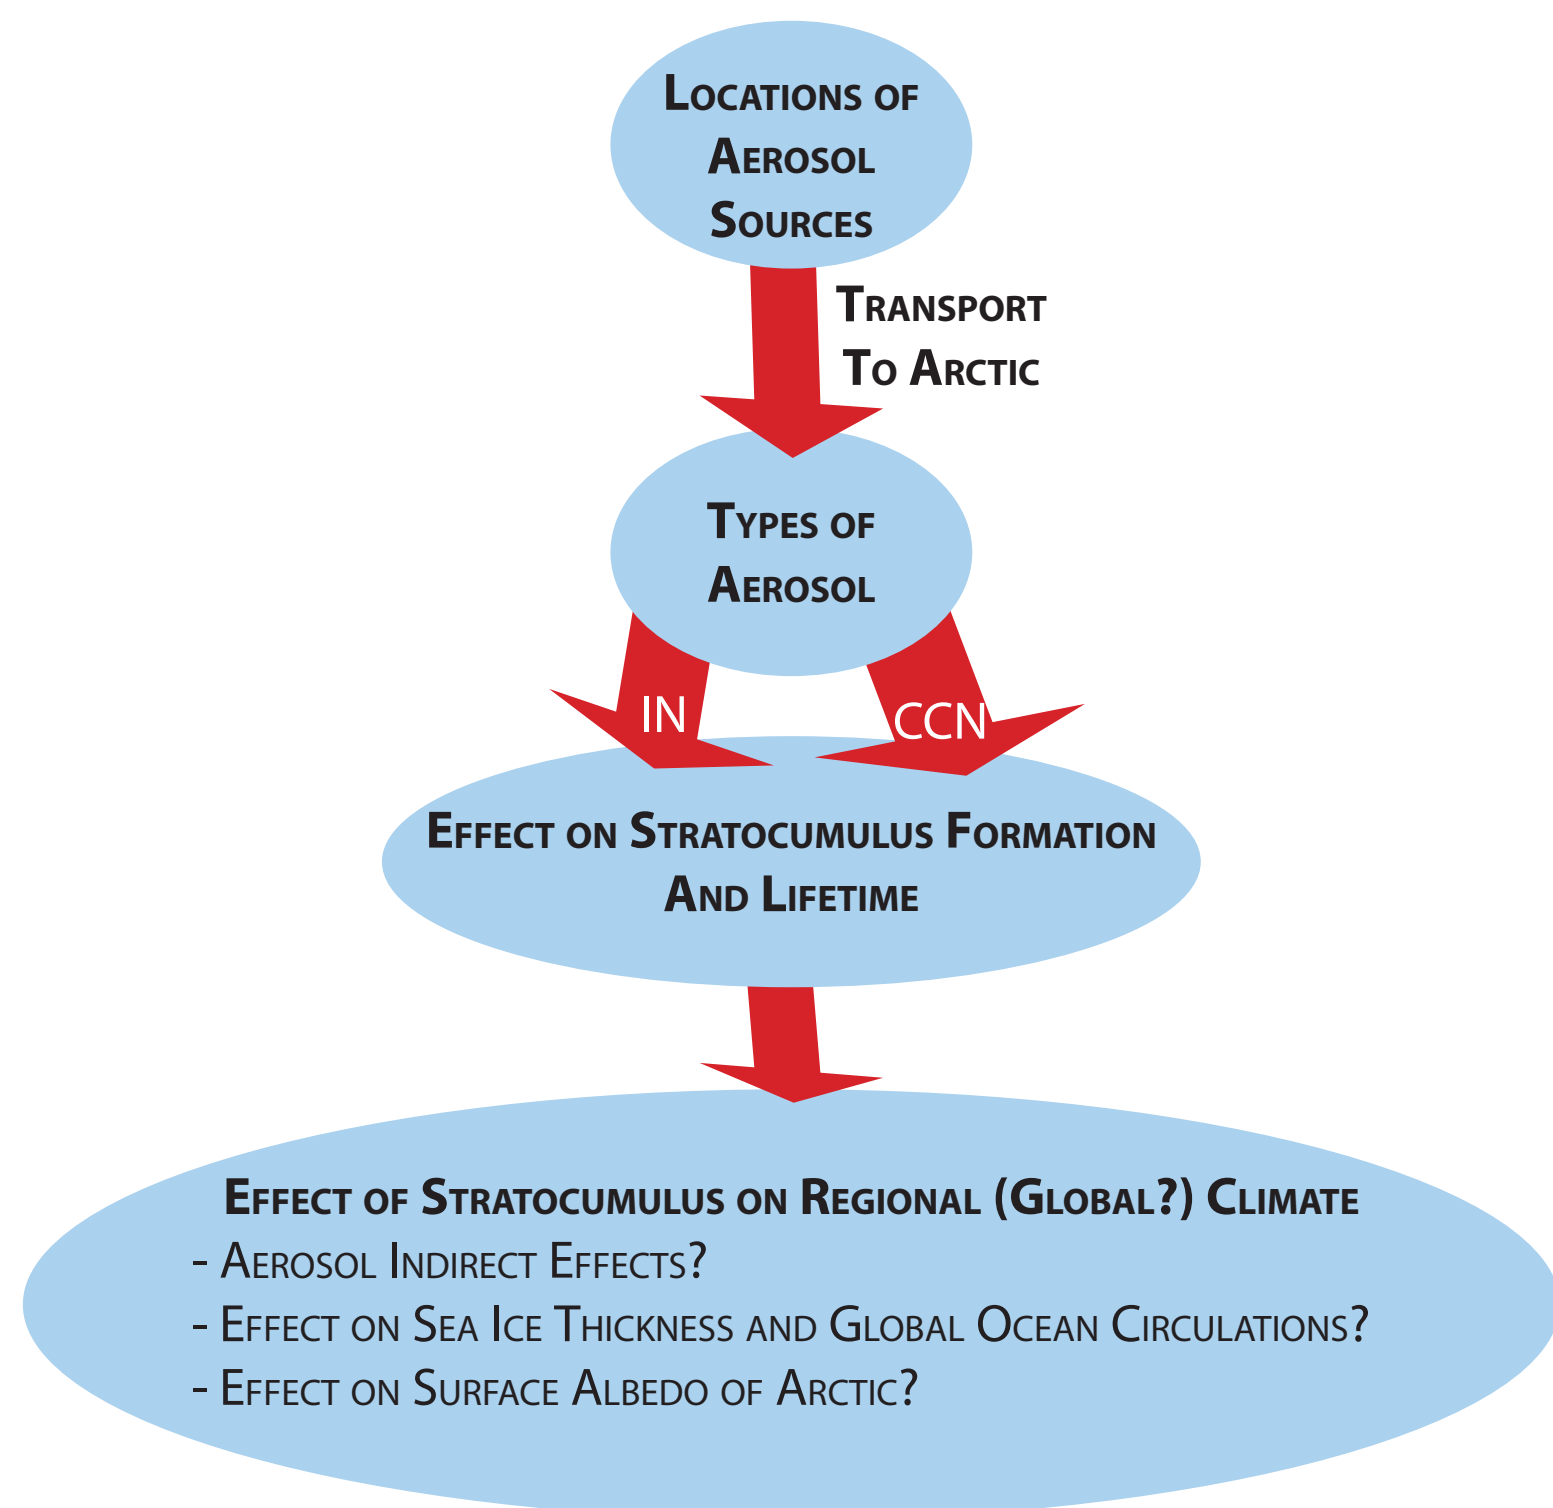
Locations of Aerosol Sources

Transport To Arctic

Types of Aerosol

IN

CCN

Effect on Stratocumulus Formation And Lifetime

Effect of Stratocumulus on Regional (Global?) Climate
- Aerosol Indirect Effects?
- Effect on Sea Ice Thickness and Global Ocean Circulations?
- Effect on Surface Albedo of Arctic?